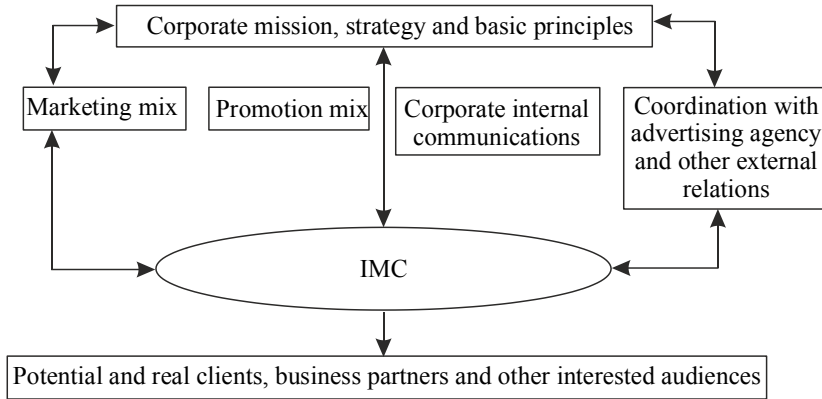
Corporate mission, strategy and basic principles

Marketing mix

Promotion mix

Corporate internal communications

Coordination with advertising agency and other external relations

IMC

Potential and real clients, business partners and other interested audiences